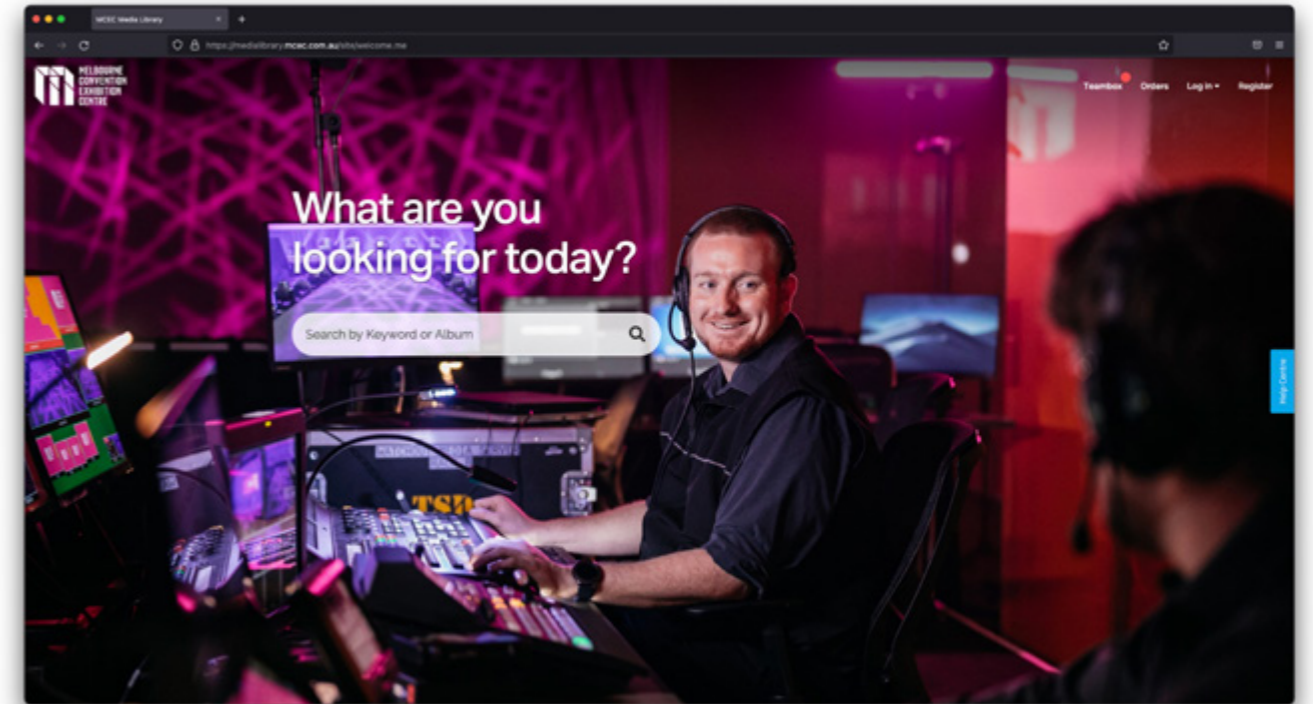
MCEC Media Library

https://medialibrary.mcec.com.au/site/welcome.me

MELBOURNE CONVENTION EXHIBITION CENTRE

Teambox

Orders

Log in

Register

What are you looking for today?

Search by Keyword or Album

Help Centre

TSD